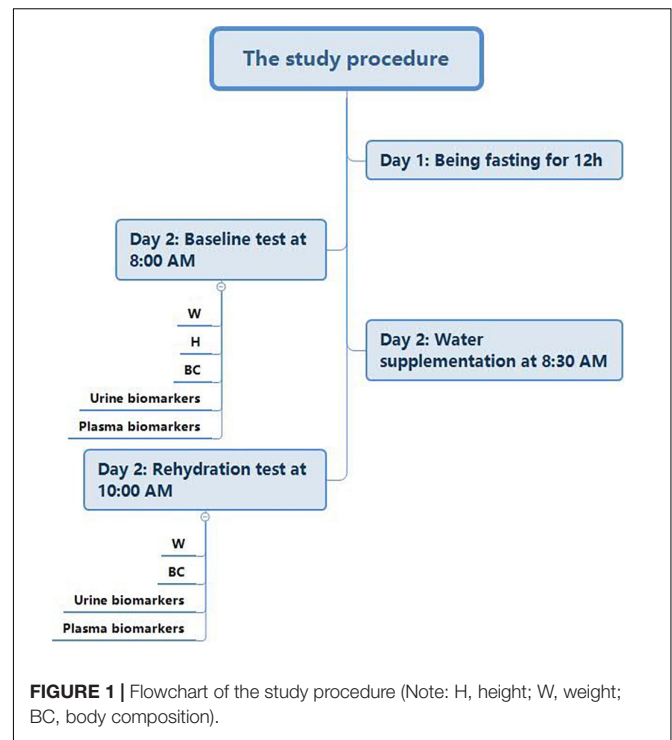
The study procedure

Day 1: Being fasting for 12h

Day 2: Baseline test at 8:00 AM

W

H

BC

Urine biomarkers

Plasma biomarkers

Day 2: Water supplementation at 8:30 AM

Day 2: Rehydration test at 10:00 AM

W

BC

Urine biomarkers

Plasma biomarkers

FIGURE 1 | Flowchart of the study procedure (Note: H, height; W, weight; BC, body composition).